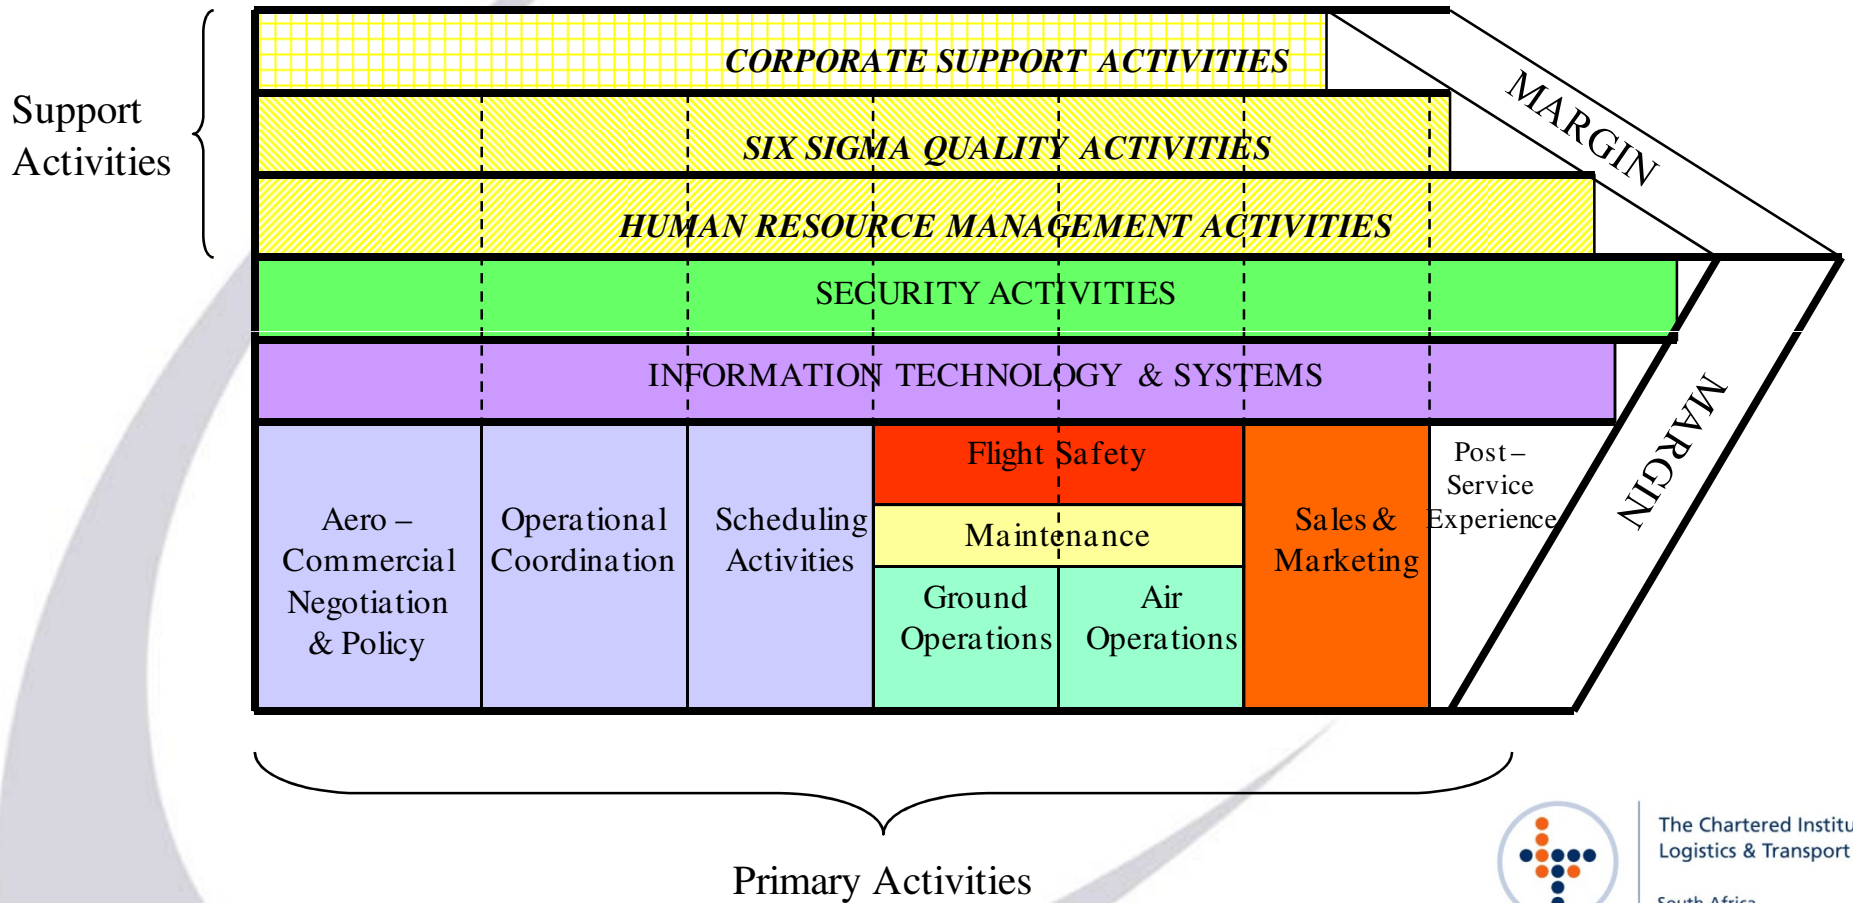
Support Activities

CORPORATE SUPPORT ACTIVITIES

SIX SIGMA QUALITY ACTIVITIES

HUMAN RESOURCE MANAGEMENT ACTIVITIES

SECURITY ACTIVITIES

INFORMATION TECHNOLOGY & SYSTEMS

MARGIN

Aero – Commercial Negotiation & Policy

Operational Coordination

Scheduling Activities

Flight Safety

Maintenance

Ground Operations

Air Operations

Sales & Marketing

Post – Service Experience

MARGIN

Primary Activities

The Chartered Institu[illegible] Logistics & Transport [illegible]

South Africa